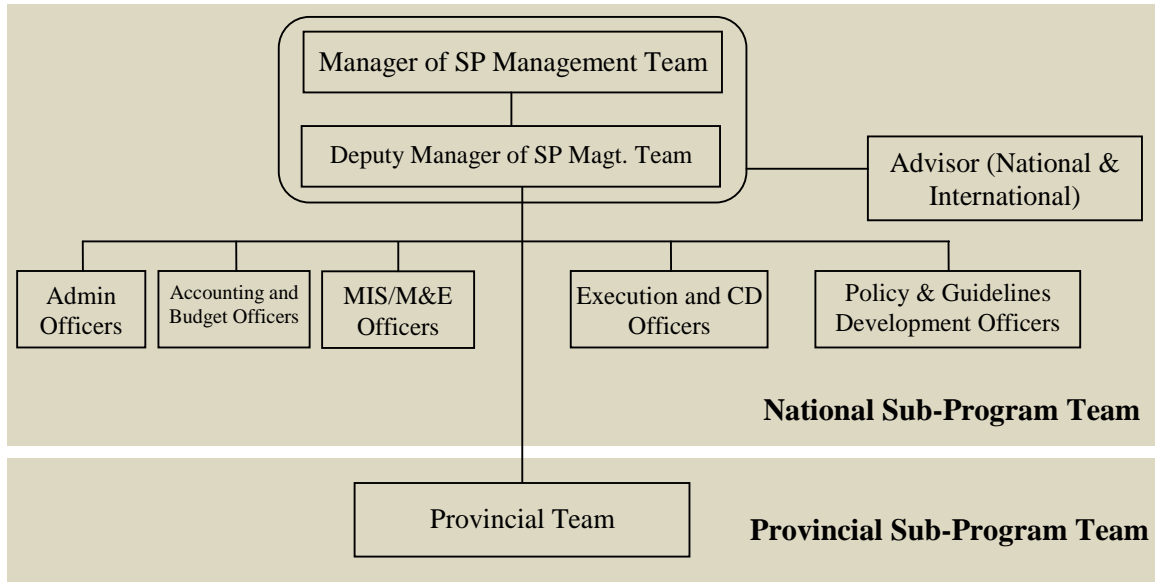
Manager of SP Management Team

Deputy Manager of SP Magt. Team

Advisor (National & International)

Admin Officers

Accounting and Budget Officers

MIS/M&E Officers

Execution and CD Officers

Policy & Guidelines Development Officers

National Sub-Program Team

Provincial Team

Provincial Sub-Program Team